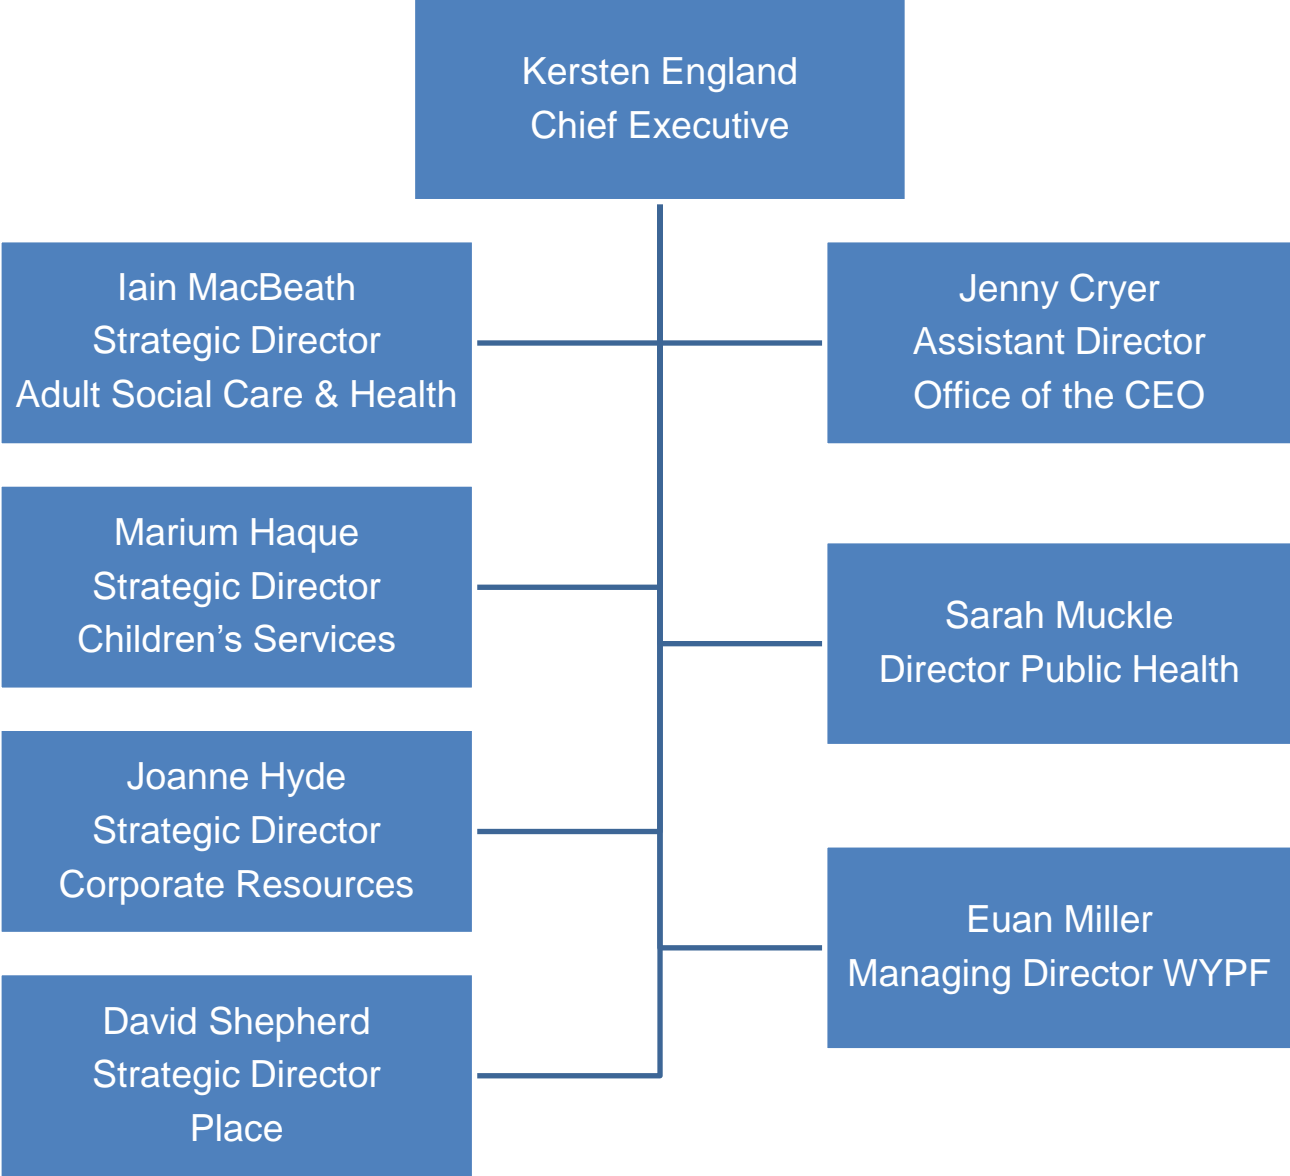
Kersten England
Chief Executive

Iain MacBeath
Strategic Director
Adult Social Care & Health

Jenny Cryer
Assistant Director
Office of the CEO

Marium Haque
Strategic Director
Children’s Services

Sarah Muckle
Director Public Health

Joanne Hyde
Strategic Director
Corporate Resources

Euan Miller
Managing Director WYPF

David Shepherd
Strategic Director
Place